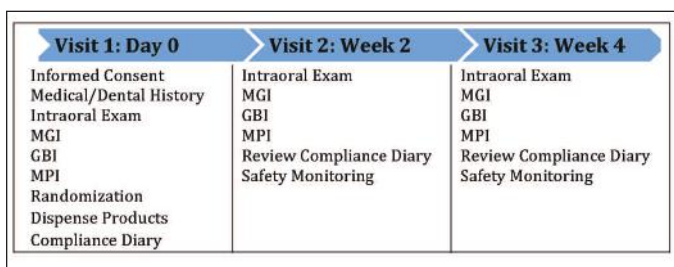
| Visit 1: Day 0 | Visit 2: Week 2 | Visit 3: Week 4 |
|---|---|---|
| Informed Consent<br>Medical/Dental History<br>Intraoral Exam<br>MGI<br>GBI<br>MPI<br>Randomization<br>Dispense Products<br>Compliance Diary | Intraoral Exam<br>MGI<br>GBI<br>MPI<br>Review Compliance Diary<br>Safety Monitoring | Intraoral Exam<br>MGI<br>GBI<br>MPI<br>Review Compliance Diary<br>Safety Monitoring |